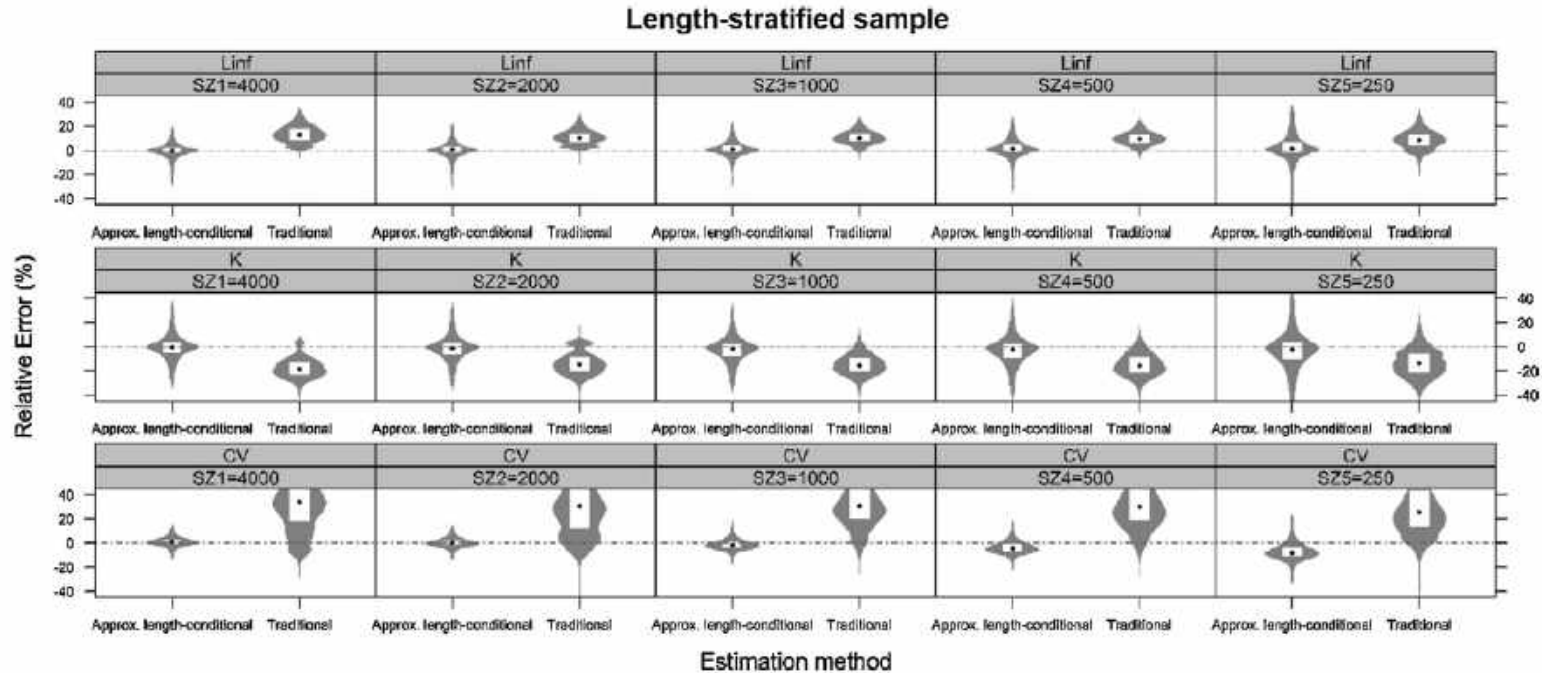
Length-stratified sample

Linf
SZ1=4000
Linf
SZ2=2000
Linf
SZ3=1000
Linf
SZ4=500
Linf
SZ5=250

40
20
0
-20
-40

Approx. length-conditional Traditional
Approx. length-conditional Traditional
Approx. length-conditional Traditional
Approx. length-conditional Traditional
Approx. length-conditional Traditional

K
SZ1=4000
K
SZ2=2000
K
SZ3=1000
K
SZ4=500
K
SZ5=250

40
20
0
-20
-40

Approx. length-conditional Traditional
Approx. length-conditional Traditional
Approx. length-conditional Traditional
Approx. length-conditional Traditional
Approx. length-conditional Traditional

Relative Error (%)

CV
SZ1=4000
CV
SZ2=2000
CV
SZ3=1000
CV
SZ4=500
CV
SZ5=250

40
20
0
-20
-40

Approx. length-conditional Traditional
Approx. length-conditional Traditional
Approx. length-conditional Traditional
Approx. length-conditional Traditional
Approx. length-conditional Traditional

Estimation method